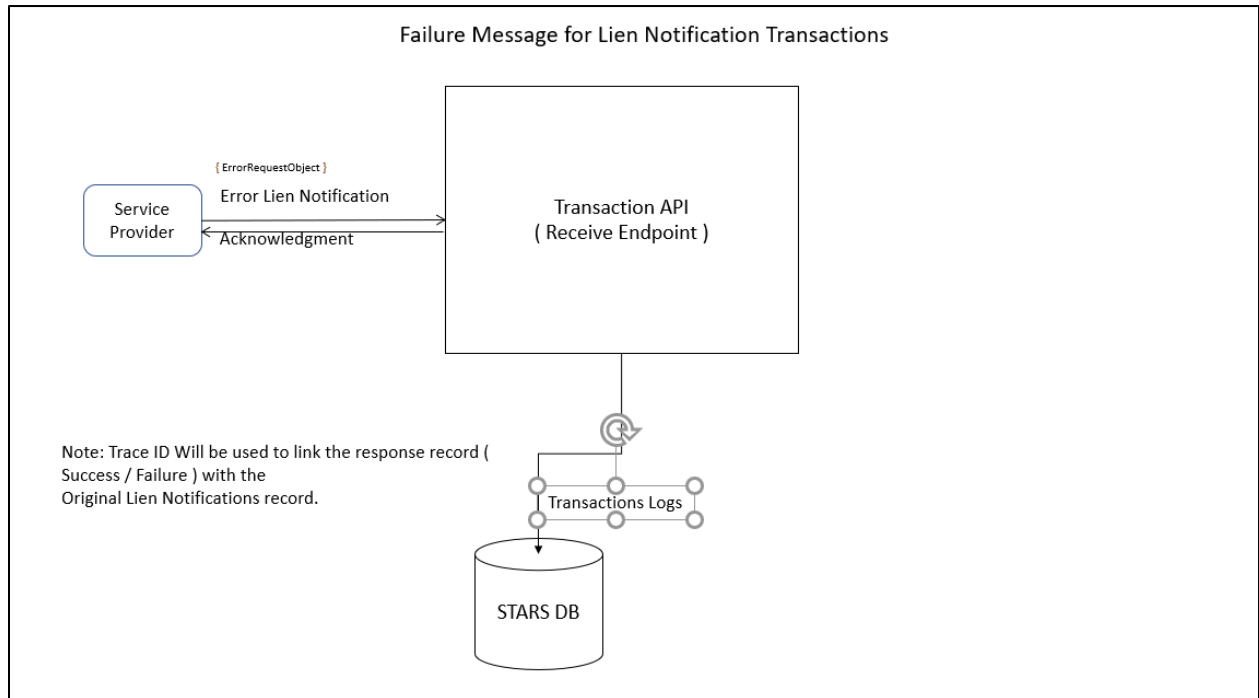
Failure Message for Lien Notification Transactions

{ ErrorRequestObject }

Error Lien Notification

Service Provider

Acknowledgment

Transaction API
( Receive Endpoint )

Note: Trace ID Will be used to link the response record ( Success / Failure ) with the
Original Lien Notifications record.

Transactions Logs

STARS DB